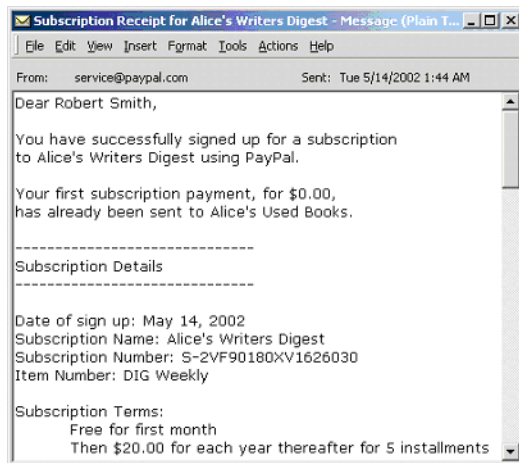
Subscription Receipt for Alice's Writers Digest - Message (Plain T...

File Edit View Insert Format Tools Actions Help

From: service@paypal.com Sent: Tue 5/14/2002 1:44 AM

Dear Robert Smith,

You have successfully signed up for a subscription to Alice's Writers Digest using PayPal.

Your first subscription payment, for $0.00, has already been sent to Alice's Used Books.

------------------------------
Subscription Details
------------------------------

Date of sign up: May 14, 2002
Subscription Name: Alice's Writers Digest
Subscription Number: S-2VF90180XV1626030
Item Number: DIG Weekly

Subscription Terms:
Free for first month
Then $20.00 for each year thereafter for 5 installments